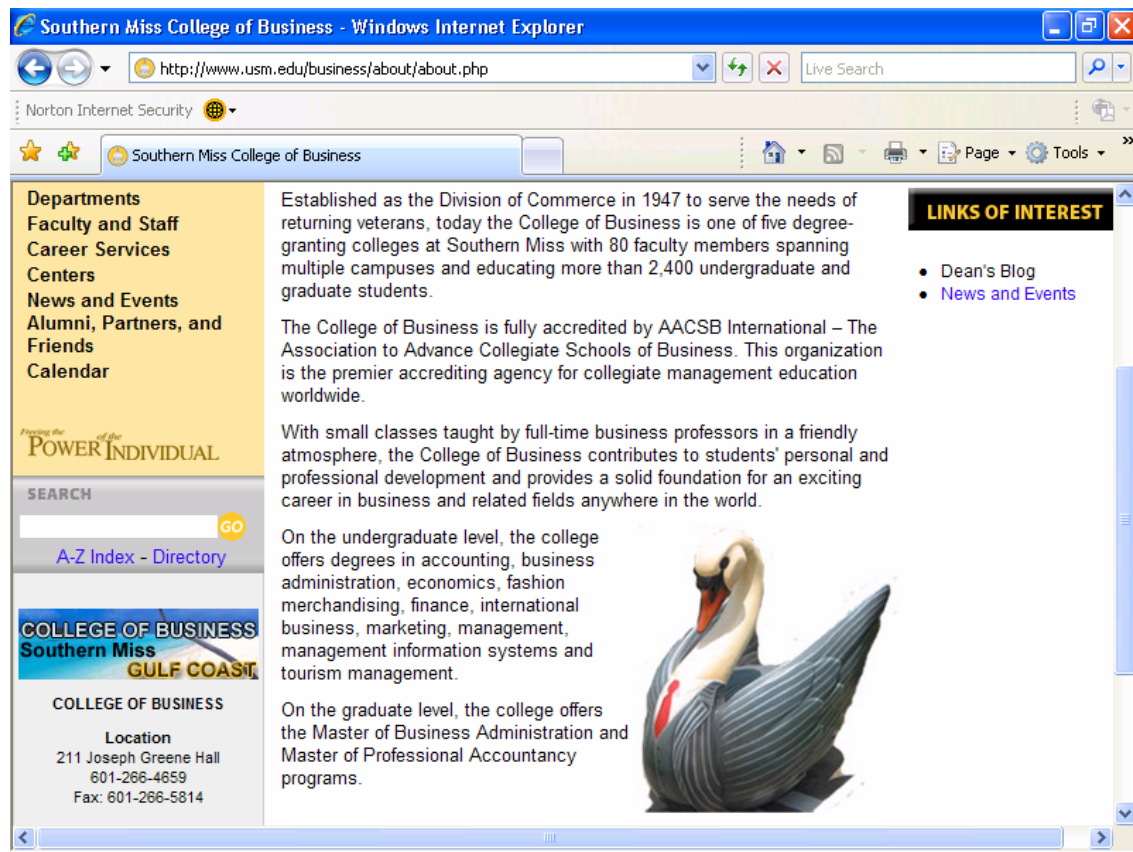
Southern Miss College of Business - Windows Internet Explorer

http://www.usm.edu/business/about/about.php

Live Search

Norton Internet Security

Southern Miss College of Business

Page ▾ Tools ▾

Departments
Faculty and Staff
Career Services
Centers
News and Events
Alumni, Partners, and Friends
Calendar

Freeing the POWER of the INDIVIDUAL

SEARCH

GO

A-Z Index - Directory

COLLEGE OF BUSINESS Southern Miss GULF COAST

COLLEGE OF BUSINESS

Location
211 Joseph Greene Hall
601-266-4659
Fax: 601-266-5814

Established as the Division of Commerce in 1947 to serve the needs of returning veterans, today the College of Business is one of five degree-granting colleges at Southern Miss with 80 faculty members spanning multiple campuses and educating more than 2,400 undergraduate and graduate students.

The College of Business is fully accredited by AACSB International – The Association to Advance Collegiate Schools of Business. This organization is the premier accrediting agency for collegiate management education worldwide.

With small classes taught by full-time business professors in a friendly atmosphere, the College of Business contributes to students' personal and professional development and provides a solid foundation for an exciting career in business and related fields anywhere in the world.

On the undergraduate level, the college offers degrees in accounting, business administration, economics, fashion merchandising, finance, international business, marketing, management, management information systems and tourism management.

On the graduate level, the college offers the Master of Business Administration and Master of Professional Accountancy programs.

LINKS OF INTEREST

• Dean's Blog
• News and Events